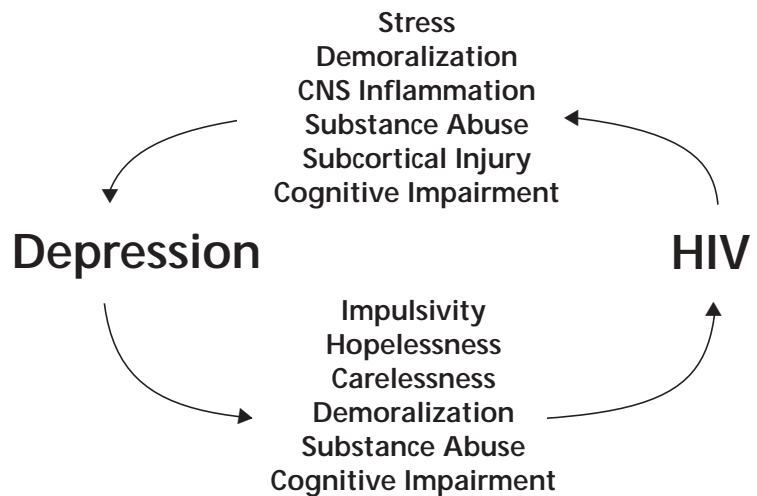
Stress
Demoralization
CNS Inflammation
Substance Abuse
Subcortical Injury
Cognitive Impairment

Depression

HIV

Impulsivity
Hopelessness
Carelessness
Demoralization
Substance Abuse
Cognitive Impairment